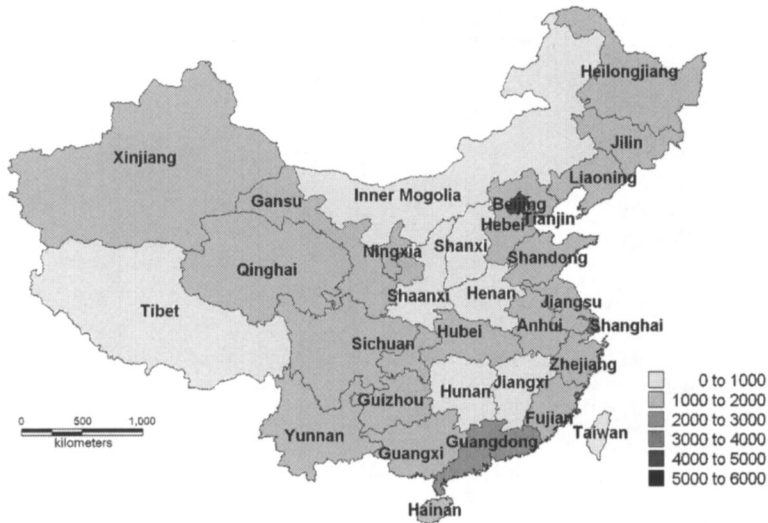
Heilongjiang
Xinjiang
Jilin
Liaoning
Gansu
Inner Mogolia
Beijing
Tianjin
Hebei
Ningxia
Shanxi
Qinghai
Shandong
Tibet
Shaanxi
Henan
Jiangsu
Anhui
Shanghai
Hubei
Sichuan
Zhejiang
Hunan
Jiangxi
Guizhou
Fujian
0 500 1,000
kilometers
Yunnan
Taiwan
Guangdong
Guangxi
Hainan
0 to 1000
1000 to 2000
2000 to 3000
3000 to 4000
4000 to 5000
5000 to 6000